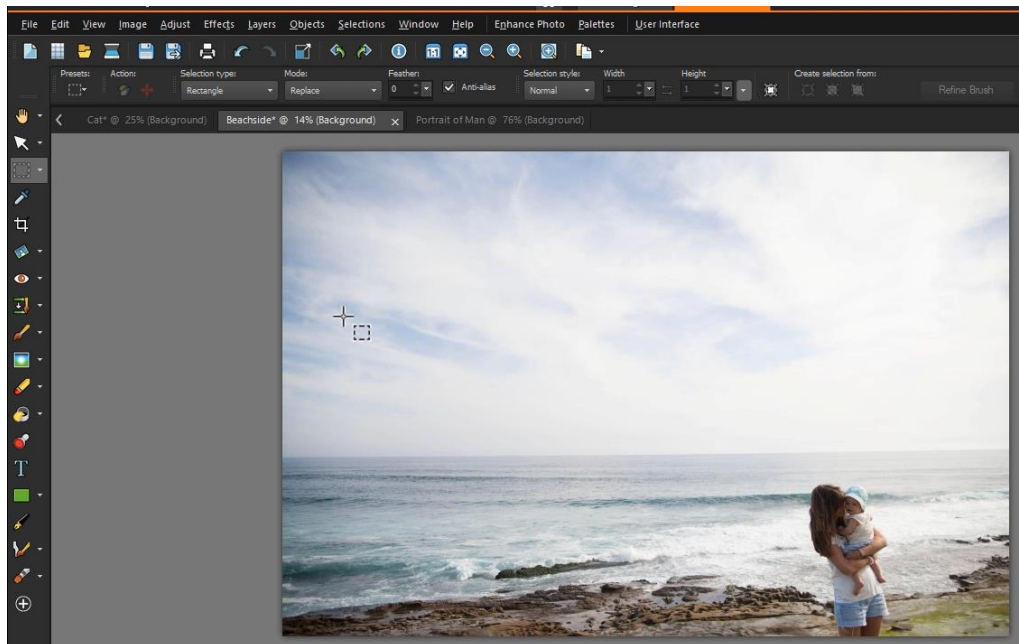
File Edit View Image Adjust Effects Layers Objects Selections Window Help Enhance Photo Palettes User Interface

Presets: Action: Selection type: Rectangle Mode: Replace Feather: 0 Anti-alias Selection style: Normal Width 1 Height 1 Create selection from: Refine Brush

Cat* @ 25% (Background) Beachside* @ 14% (Background) × Portrait of Man @ 76% (Background)